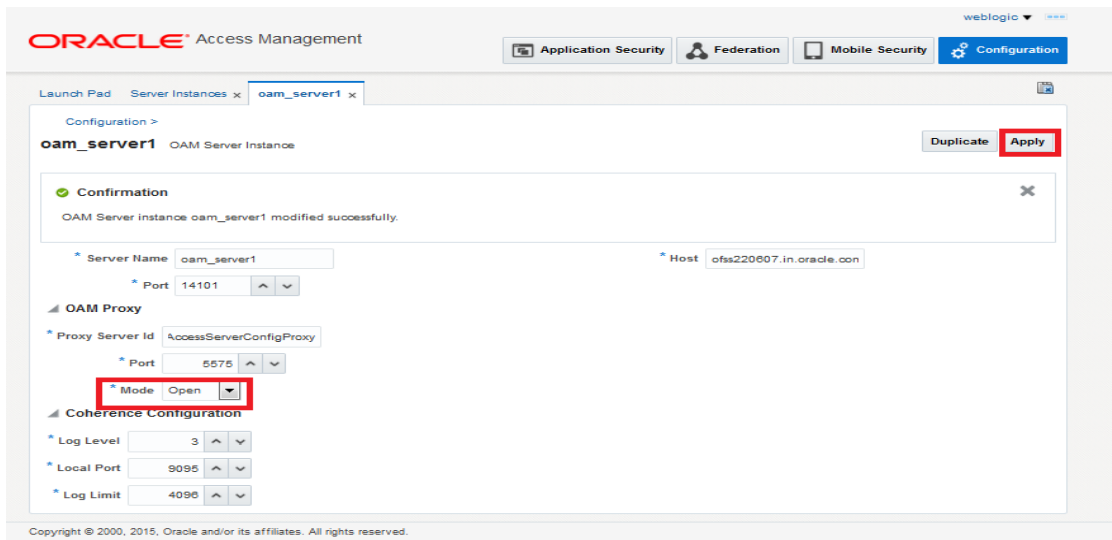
weblogic ▼

ORACLE® Access Management

Application Security | Federation | Mobile Security | Configuration

Launch Pad | Server Instances × | oam_server1 ×

Configuration >

oam_server1 OAM Server Instance

Duplicate | Apply

Confirmation

OAM Server instance oam_server1 modified successfully.

* Server Name oam_server1

* Host ofss220607.in.oracle.con

* Port 14101

OAM Proxy

* Proxy Server Id AccessServerConfigProxy

* Port 5575

* Mode Open

Coherence Configuration

* Log Level 3

* Local Port 9095

* Log Limit 4096

Copyright © 2000, 2015, Oracle and/or its affiliates. All rights reserved.